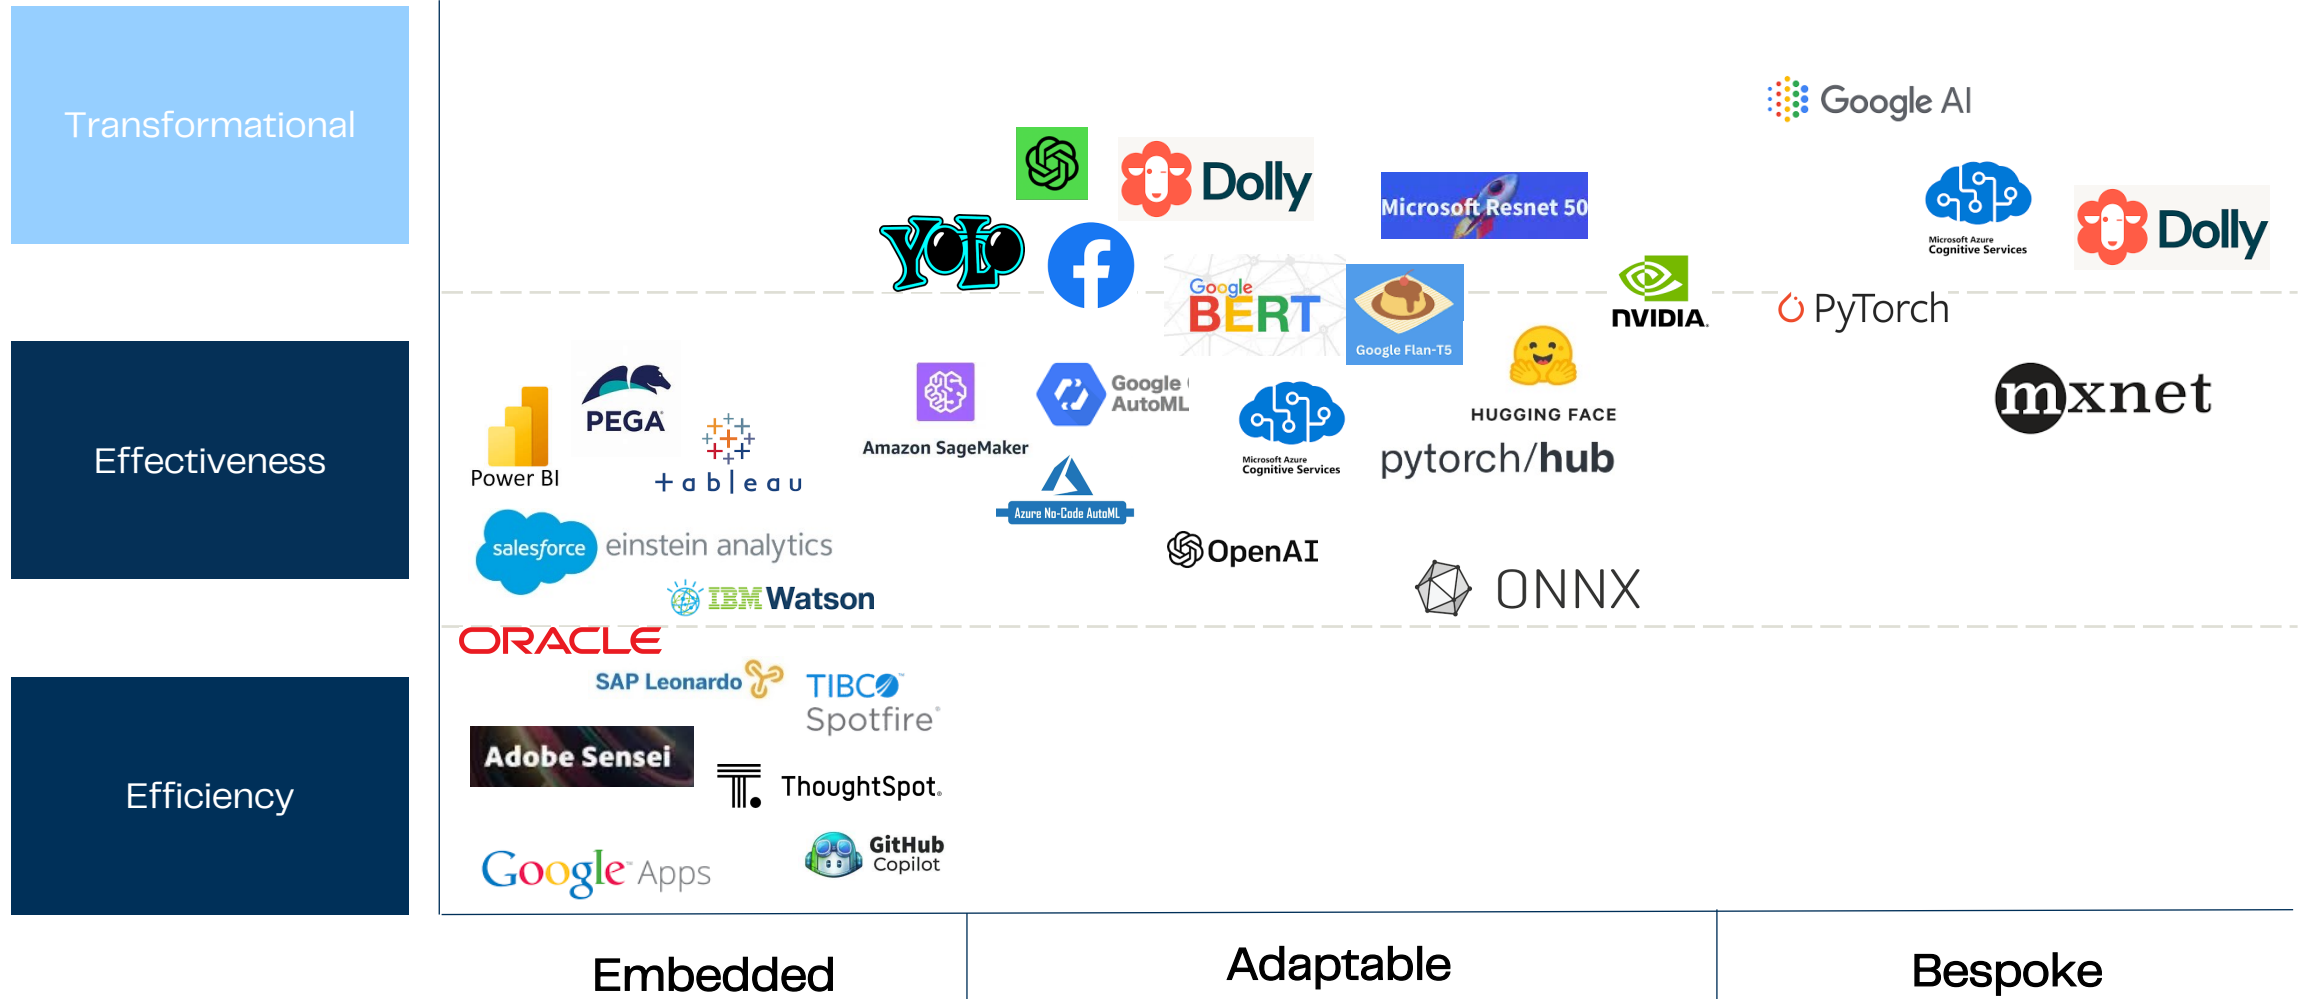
Transformational

Effectiveness

Efficiency

Google AI

Dolly

YOLO

Microsoft Resnet 50

Microsoft Azure Cognitive Services

Dolly

Google BERT

Google Flan-T5

NVIDIA

PyTorch

PEGA

Power BI

tableau

Amazon SageMaker

Google AutoML

Microsoft Azure Cognitive Services

HUGGING FACE

pytorch/hub

mxnet

Azure No-Code AutoML

salesforce einstein analytics

IBM Watson

OpenAI

ONNX

ORACLE

SAP Leonardo

TIBCO Spotfire

Adobe Sensei

ThoughtSpot.

Google Apps

GitHub Copilot

Embedded

Adaptable

Bespoke